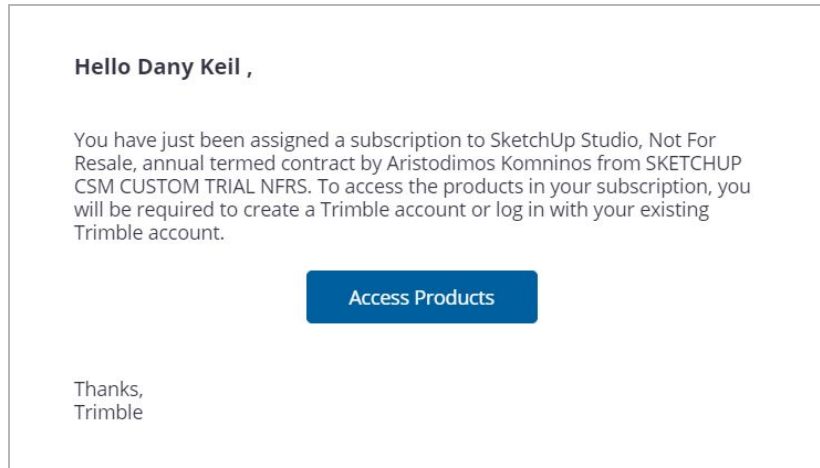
Hello Dany Keil ,

You have just been assigned a subscription to SketchUp Studio, Not For Resale, annual termed contract by Aristodimos Komninos from SKETCHUP CSM CUSTOM TRIAL NFRS. To access the products in your subscription, you will be required to create a Trimble account or log in with your existing Trimble account.

Access Products

Thanks,
Trimble